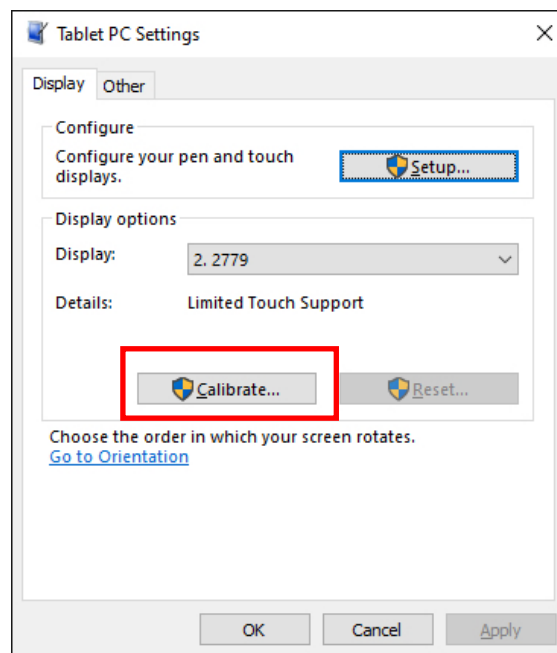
Tablet PC Settings

×

Display Other

Configure

Configure your pen and touch displays.

Setup...

Display options

Display: 2. 2779

Details: Limited Touch Support

Calibrate...

Reset...

Choose the order in which your screen rotates.

Go to Orientation

OK Cancel Apply